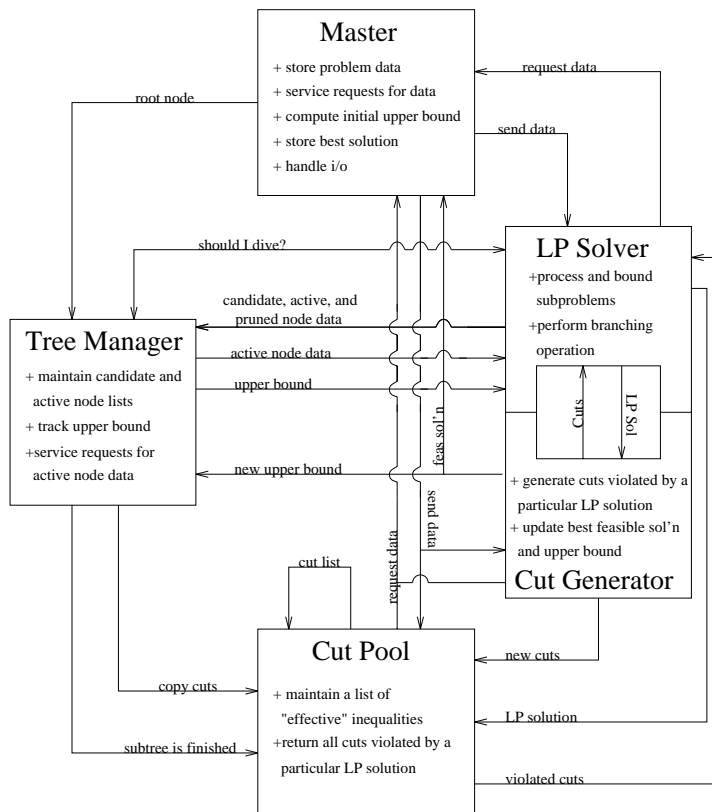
Master

+ store problem data
+ service requests for data
+ compute initial upper bound
+ store best solution
+ handle i/o

request data

root node

send data

should I dive?

LP Solver

+process and bound subproblems
+perform branching operation

candidate, active, and pruned node data

Tree Manager

+ maintain candidate and active node lists
+ track upper bound
+service requests for active node data

active node data

upper bound

Cuts

LP Sol

new upper bound

feas sol'n

send data

request data

+ generate cuts violated by a particular LP solution
+ update best feasible sol'n and upper bound

Cut Generator

cut list

Cut Pool

new cuts

copy cuts

+ maintain a list of "effective" inequalities
+return all cuts violated by a particular LP solution

LP solution

subtree is finished

violated cuts